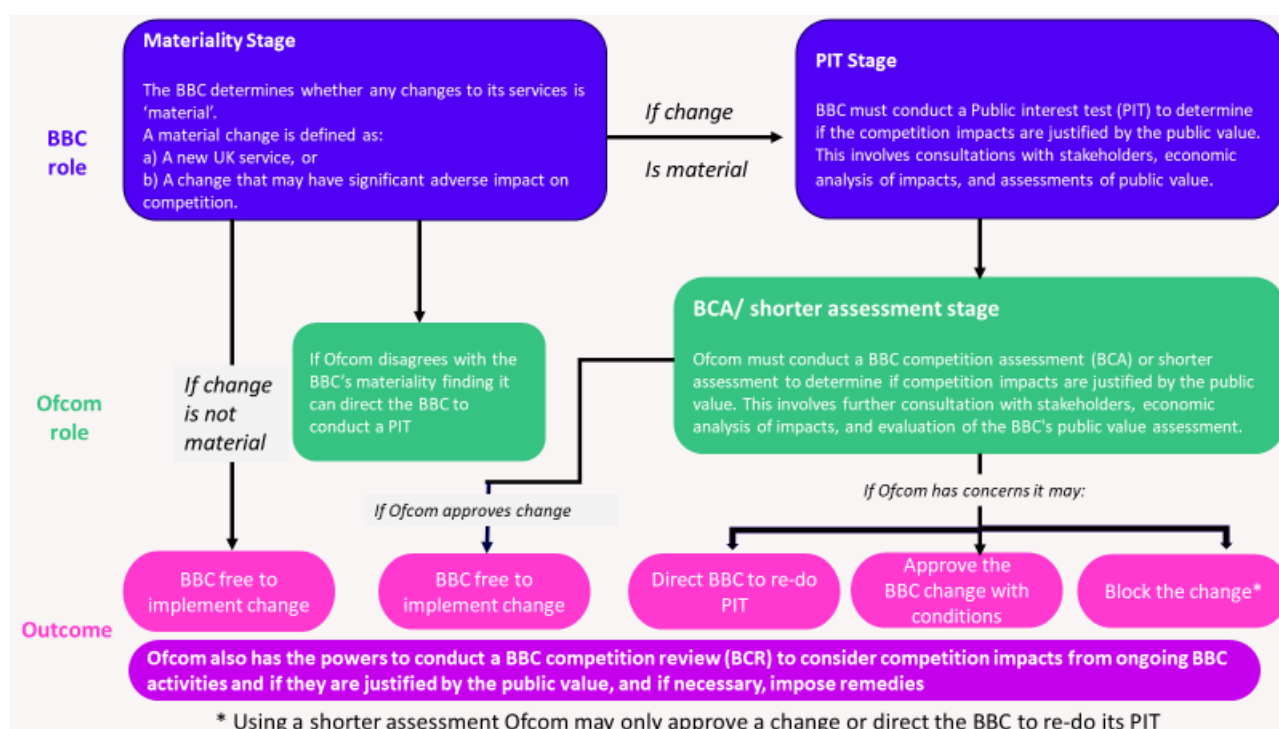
BBC role

Materiality Stage

The BBC determines whether any changes to its services is 'material'.
A material change is defined as:
a) A new UK service, or
b) A change that may have significant adverse impact on competition.

If change
Is material

PIT Stage

BBC must conduct a Public interest test (PIT) to determine if the competition impacts are justified by the public value. This involves consultations with stakeholders, economic analysis of impacts, and assessments of public value.

Ofcom role

If change is not material

If Ofcom disagrees with the BBC's materiality finding it can direct the BBC to conduct a PIT

BCA/ shorter assessment stage

Ofcom must conduct a BBC competition assessment (BCA) or shorter assessment to determine if competition impacts are justified by the public value. This involves further consultation with stakeholders, economic analysis of impacts, and evaluation of the BBC's public value assessment.

If Ofcom approves change

If Ofcom has concerns it may:

Outcome

BBC free to implement change

BBC free to implement change

Direct BBC to re-do PIT

Approve the BBC change with conditions

Block the change*

Ofcom also has the powers to conduct a BBC competition review (BCR) to consider competition impacts from ongoing BBC activities and if they are justified by the public value, and if necessary, impose remedies

* Using a shorter assessment Ofcom may only approve a change or direct the BBC to re-do its PIT